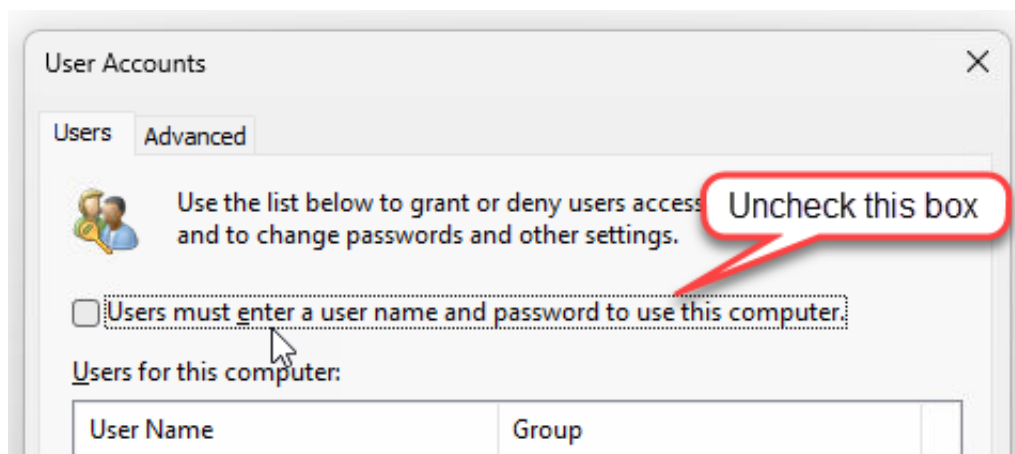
User Accounts

Users Advanced

Use the list below to grant or deny users access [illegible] and to change passwords and other settings.

Uncheck this box

Users must enter a user name and password to use this computer.

Users for this computer:

| User Name | Group |
|---|---|